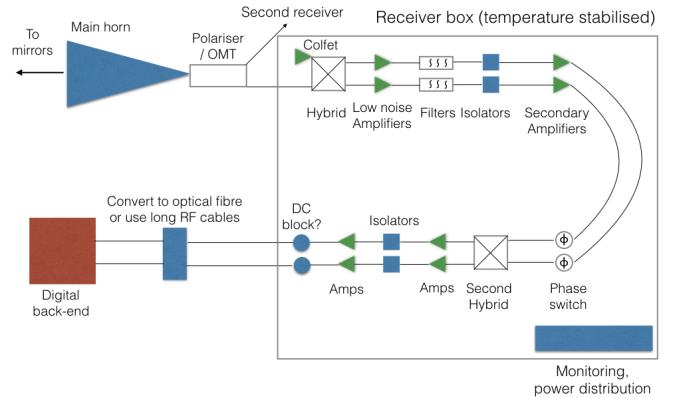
To mirrors

Main horn

Second receiver

Polariser / OMT

Receiver box (temperature stabilised)

Colfet

Hybrid

Low noise Amplifiers

Filters

Isolators

Secondary Amplifiers

Convert to optical fibre or use long RF cables

DC block?

Isolators

Digital back-end

Amps

Amps

Second Hybrid

Φ

Φ

Phase switch

Monitoring, power distribution